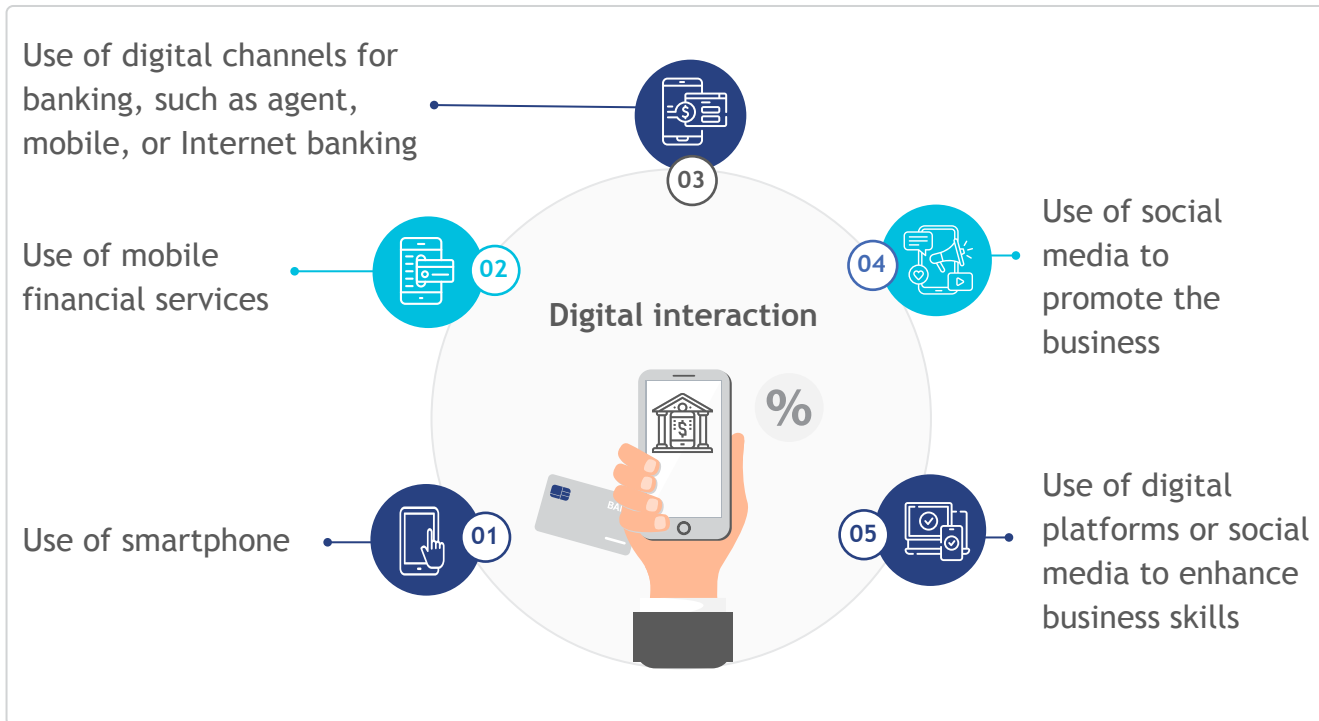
Use of digital channels for banking, such as agent, mobile, or Internet banking

03

Use of mobile financial services

02

04

Use of social media to promote the business

Digital interaction

%

$

BA

Use of smartphone

01

05

Use of digital platforms or social media to enhance business skills